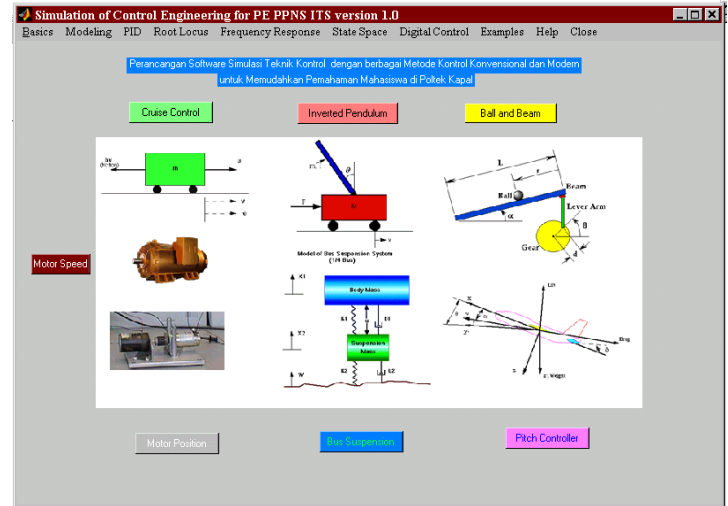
Simulation of Control Engineering for PE PPNS ITS version 1.0

Basics Modeling PID Root Locus Frequency Response State Space Digital Control Examples Help Close

Perancangan Software Simulasi Teknik Kontrol dengan berbagai Metode Kontrol Konvensional dan Modern untuk Memudahkan Pemahaman Mahasiswa di Poltek Kapal

Cruise Control

Inverted Pendulum

Ball and Beam

Motor Speed

m

u

v

$\theta$

F

M

x

Model of Bus Suspension System (1/4 Bus)

X1

Body Mass

X2

Suspension Mass

W

K1

b1

U

K2

b2

L

Ball

Beam

Lever Arm

$\alpha$

$\theta$

Gear

d

Lift

Drag

Weight

$\delta$

Motor Position

Bus Suspension

Pitch Controller